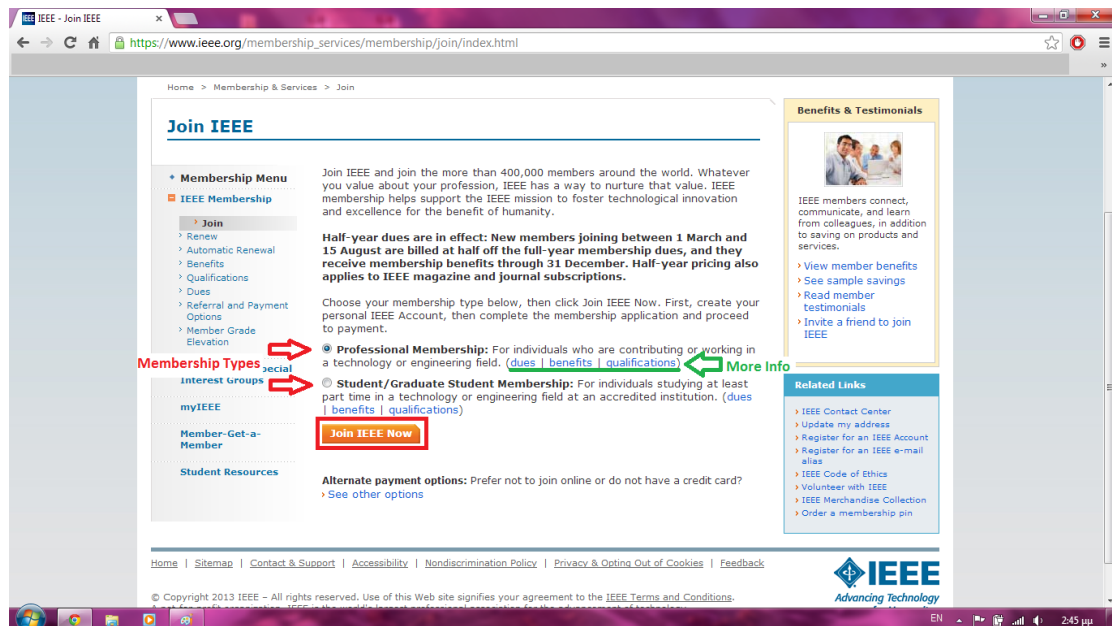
IEEE - Join IEEE

https://www.ieee.org/membership_services/membership/join/index.html

Home > Membership & Services > Join

Join IEEE

Membership Menu
IEEE Membership
Join
Renew
Automatic Renewal
Benefits
Qualifications
Dues
Referral and Payment Options
Member Grade Elevation
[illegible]pecial Interest Groups
myIEEE
Member-Get-a-Member
Student Resources

Join IEEE and join the more than 400,000 members around the world. Whatever you value about your profession, IEEE has a way to nurture that value. IEEE membership helps support the IEEE mission to foster technological innovation and excellence for the benefit of humanity.

Half-year dues are in effect: New members joining between 1 March and 15 August are billed at half off the full-year membership dues, and they receive membership benefits through 31 December. Half-year pricing also applies to IEEE magazine and journal subscriptions.

Choose your membership type below, then click Join IEEE Now. First, create your personal IEEE Account, then complete the membership application and proceed to payment.

Membership Types

Professional Membership: For individuals who are contributing or working in a technology or engineering field. (dues | benefits | qualifications)

More Info

Student/Graduate Student Membership: For individuals studying at least part time in a technology or engineering field at an accredited institution. (dues | benefits | qualifications)

Join IEEE Now

Alternate payment options: Prefer not to join online or do not have a credit card?
See other options

Benefits & Testimonials

IEEE members connect, communicate, and learn from colleagues, in addition to saving on products and services.

View member benefits
See sample savings
Read member testimonials
Invite a friend to join IEEE

Related Links
IEEE Contact Center
Update my address
Register for an IEEE Account
Register for an IEEE e-mail alias
IEEE Code of Ethics
Volunteer with IEEE
IEEE Merchandise Collection
Order a membership pin

Home | Sitemap | Contact & Support | Accessibility | Nondiscrimination Policy | Privacy & Opting Out of Cookies | Feedback

© Copyright 2013 IEEE – All rights reserved. Use of this Web site signifies your agreement to the IEEE Terms and Conditions.

IEEE
Advancing Technology

EN 2:45 μμ